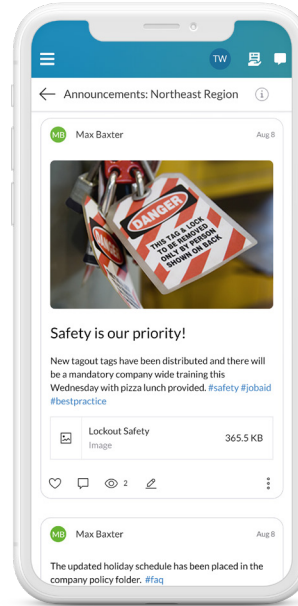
TW

Announcements: Northeast Region

MB Max Baxter Aug 8

DANGER
THIS TAG & LOCK TO BE REMOVED ONLY BY PERSON SHOWN ON BACK

Safety is our priority!

New tagout tags have been distributed and there will be a mandatory company wide training this Wednesday with pizza lunch provided. #safety #jobaid #bestpractice

Lockout Safety
Image
365.5 KB

2

MB Max Baxter Aug 8

The updated holiday schedule has been placed in the company policy folder. #faq